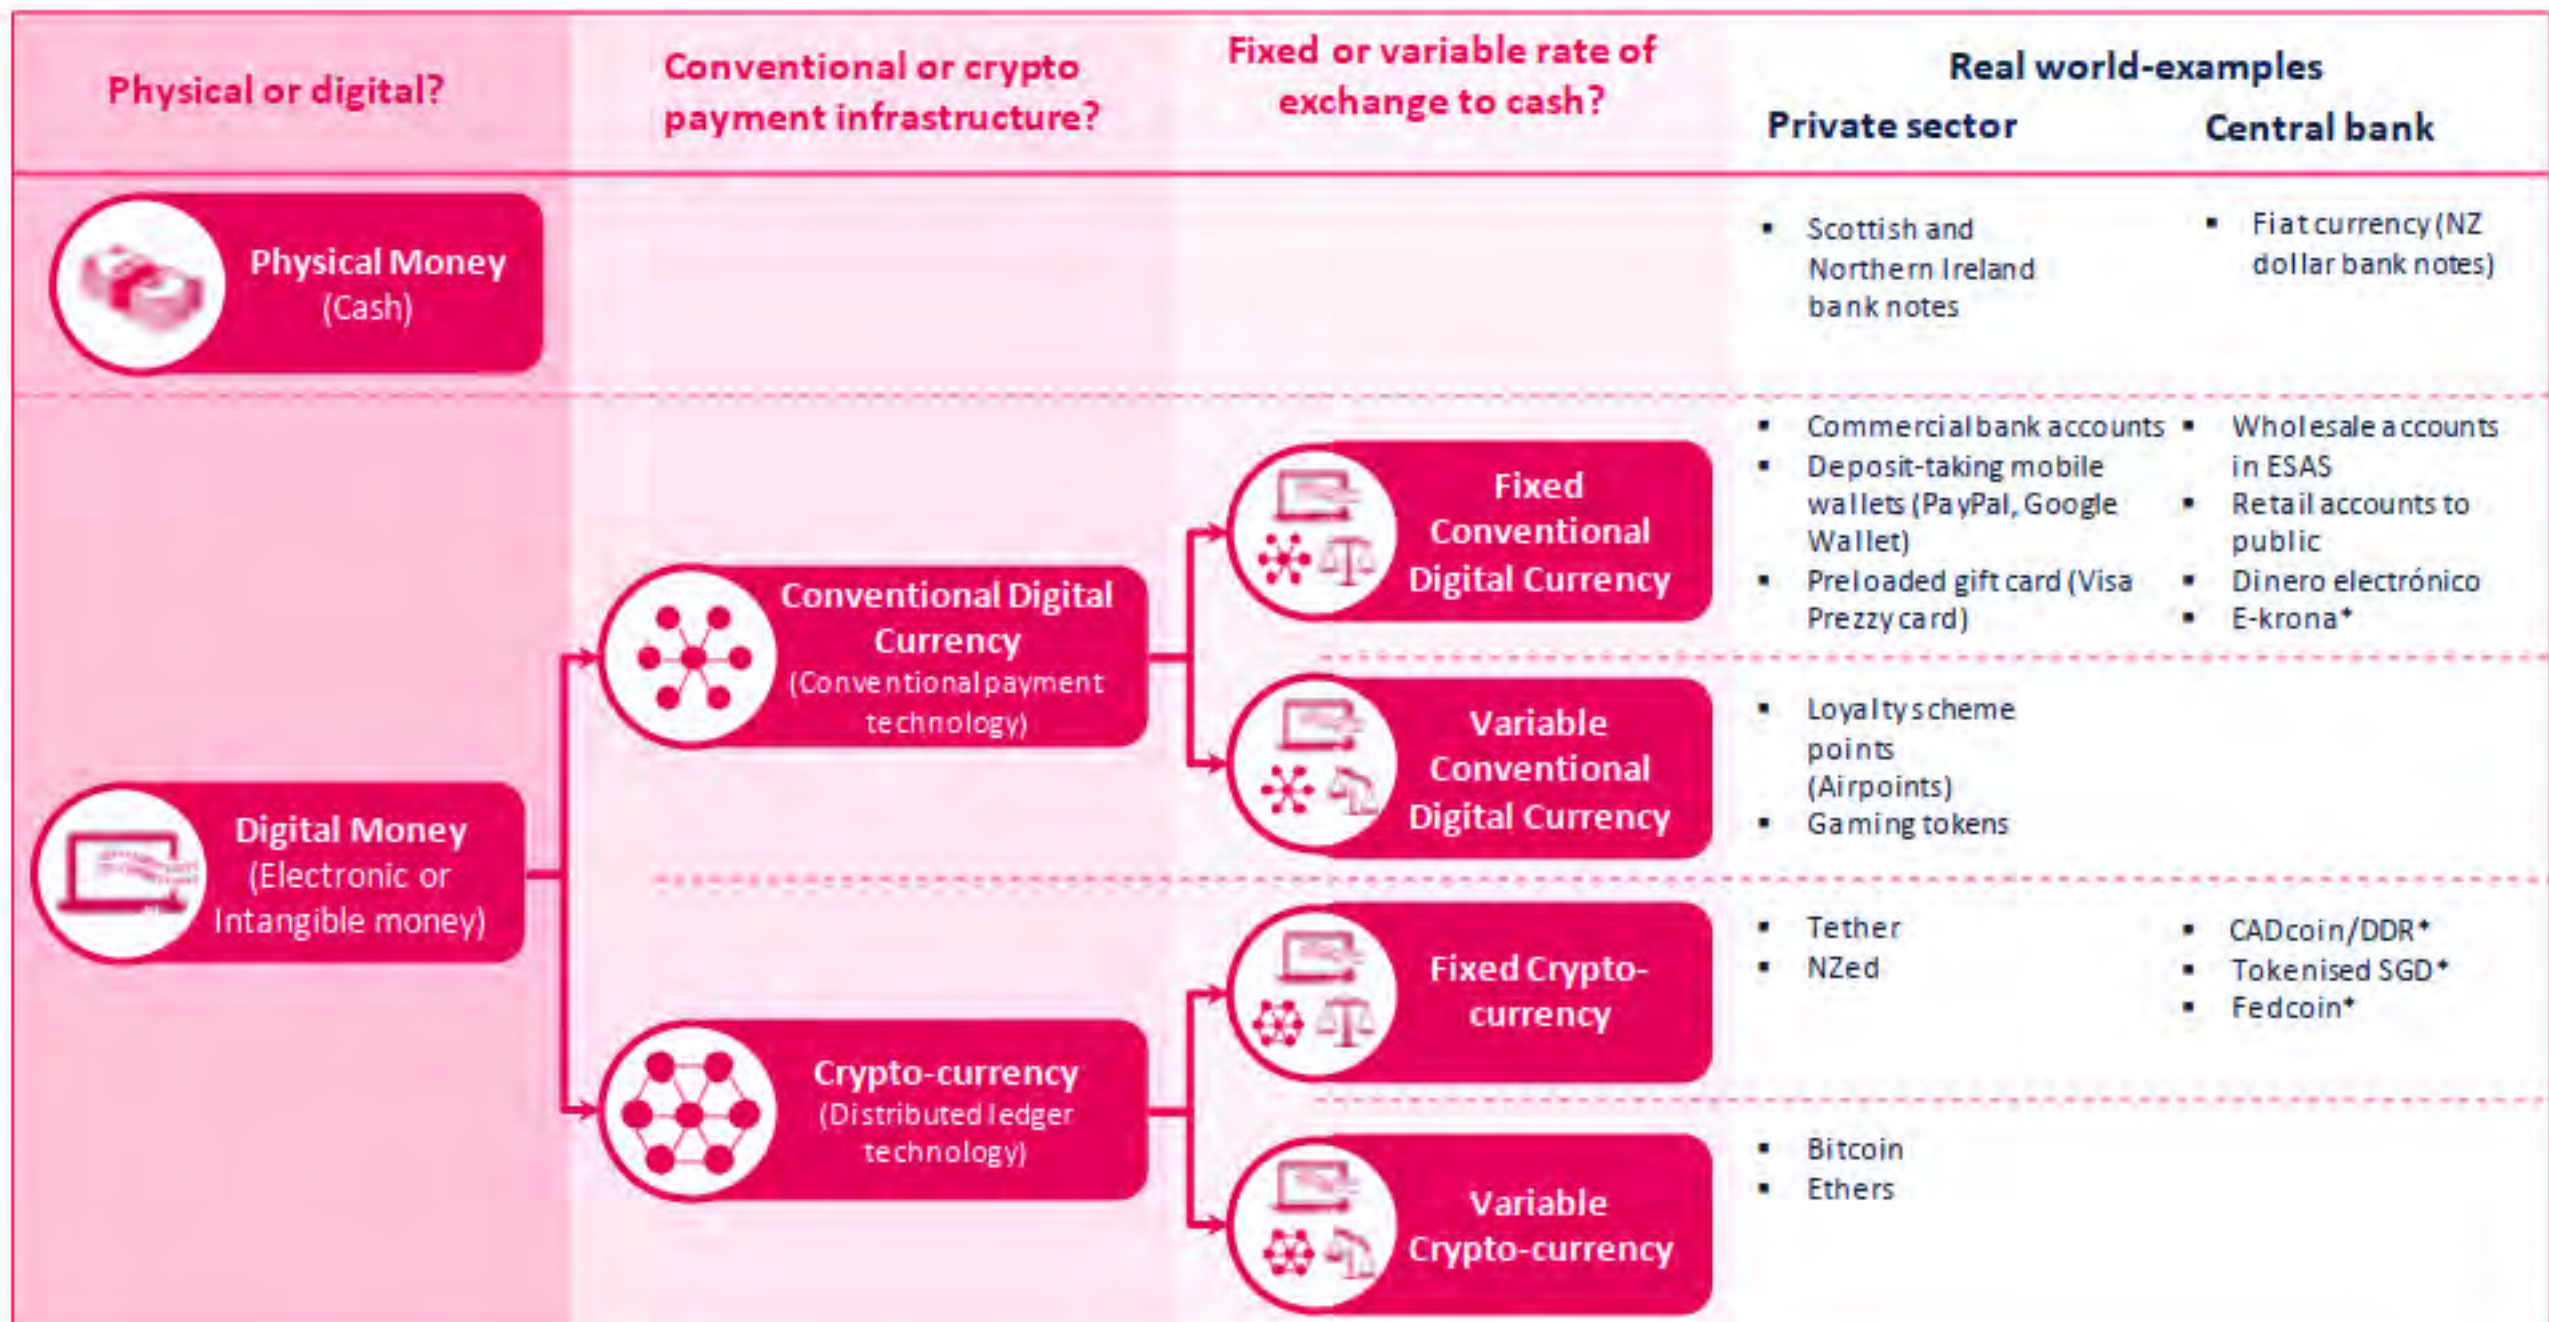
Physical or digital?

Conventional or crypto payment infrastructure?

Fixed or variable rate of exchange to cash?

Real world-examples

Private sector

Central bank

Physical Money (Cash)

- Scottish and Northern Ireland bank notes

- Fiat currency (NZ dollar bank notes)

Digital Money (Electronic or Intangible money)

Conventional Digital Currency (Conventional payment technology)

Fixed Conventional Digital Currency

- Commercial bank accounts
- Deposit-taking mobile wallets (PayPal, Google Wallet)
- Preloaded gift card (Visa Prezzy card)

- Wholesale accounts in ESAS
- Retail accounts to public
- Dinero electrónico
- E-krona*

Variable Conventional Digital Currency

- Loyalty scheme points (Airpoints)
- Gaming tokens

Crypto-currency (Distributed ledger technology)

Fixed Crypto-currency

- Tether
- NZed

- CADcoin/DDR*
- Tokenised SGD*
- Fedcoin*

Variable Crypto-currency

- Bitcoin
- Ethers